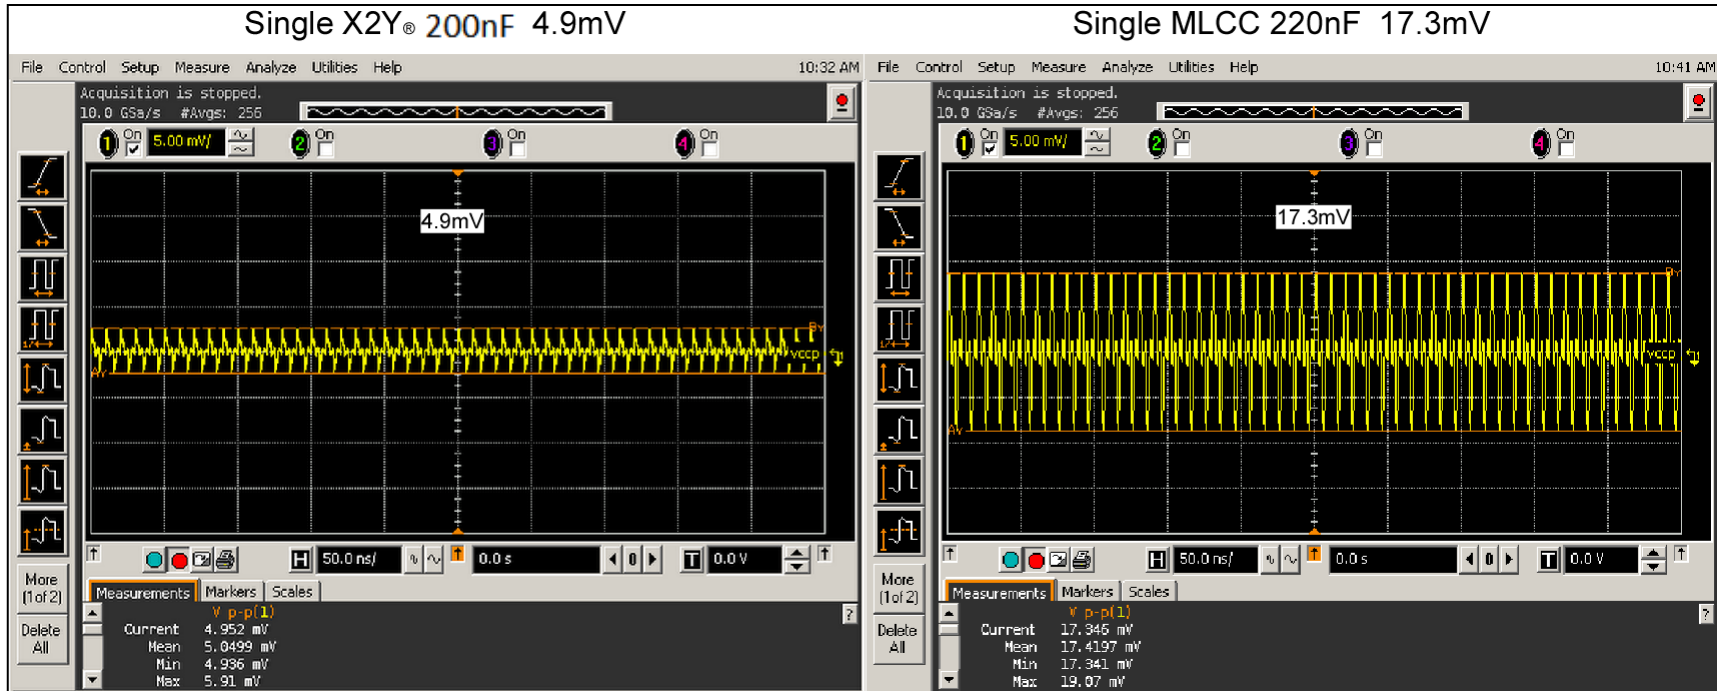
Single X2Y® 200nF 4.9mV

File Control Setup Measure Analyze Utilities Help 10:32 AM

Acquisition is stopped.
10.0 GSa/s #Avgs: 256

1 On 5.00 mV/ 2 On 3 On 4 On

4.9mV

BY
VCCP
AY

More (1 of 2)

Delete All

H 50.0 ns/ 0.0 s T 0.0 V

Measurements Markers Scales

V p-p(1)
Current 4.952 mV
Mean 5.0499 mV
Min 4.936 mV
Max 5.91 mV

Single MLCC 220nF 17.3mV

File Control Setup Measure Analyze Utilities Help 10:41 AM

Acquisition is stopped.
10.0 GSa/s #Avgs: 256

1 On 5.00 mV/ 2 On 3 On 4 On

17.3mV

BY
VCCP
AY

More (1 of 2)

Delete All

H 50.0 ns/ 0.0 s T 0.0 V

Measurements Markers Scales

V p-p(1)
Current 17.346 mV
Mean 17.4197 mV
Min 17.341 mV
Max 19.07 mV